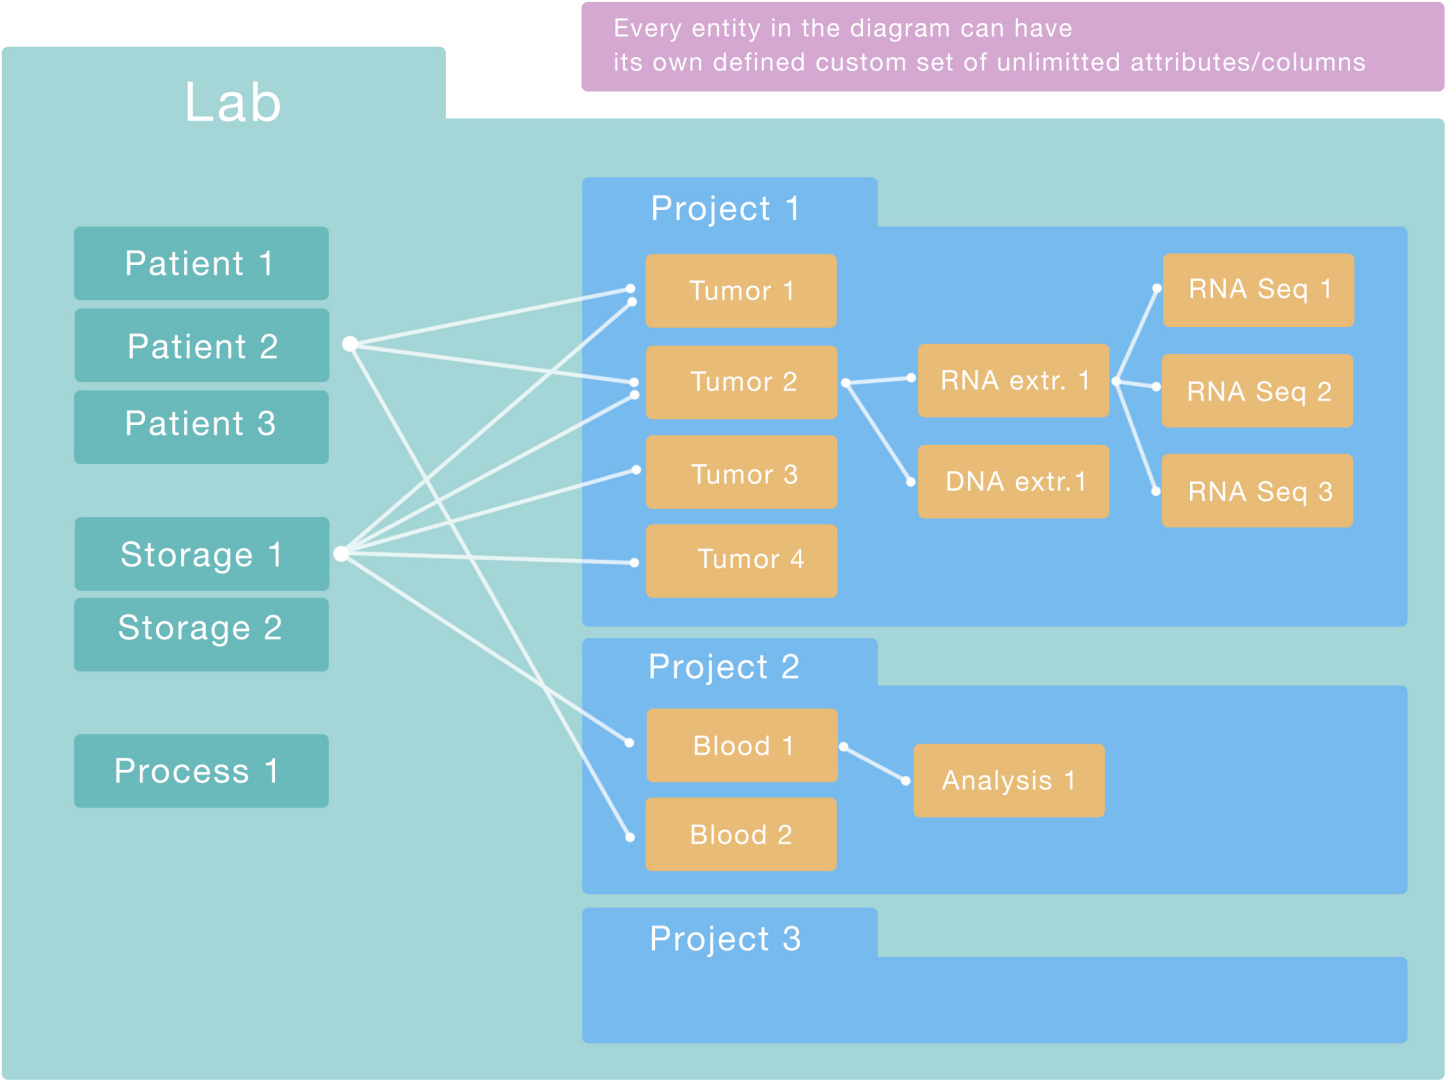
Every entity in the diagram can have its own defined custom set of unlimitted attributes/columns

Lab

Patient 1
Patient 2
Patient 3

Storage 1
Storage 2

Process 1

Project 1

Tumor 1
Tumor 2
Tumor 3
Tumor 4

RNA extr. 1
DNA extr.1

RNA Seq 1
RNA Seq 2
RNA Seq 3

Project 2

Blood 1
Blood 2

Analysis 1

Project 3